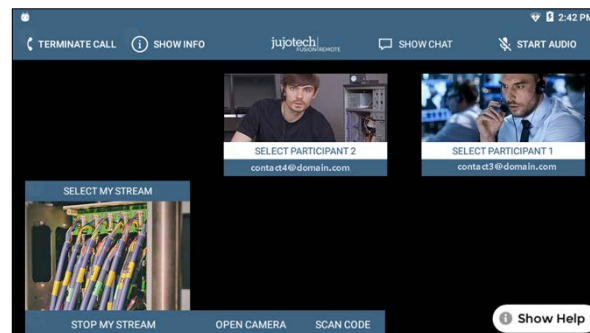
2:42 PM

TERMINATE CALL
SHOW INFO
jujotech FUSION REMOTE
SHOW CHAT
START AUDIO

SELECT PARTICIPANT 2
contact4@domain.com

SELECT PARTICIPANT 1
contact3@domain.com

SELECT MY STREAM

STOP MY STREAM
OPEN CAMERA
SCAN CODE

Show Help